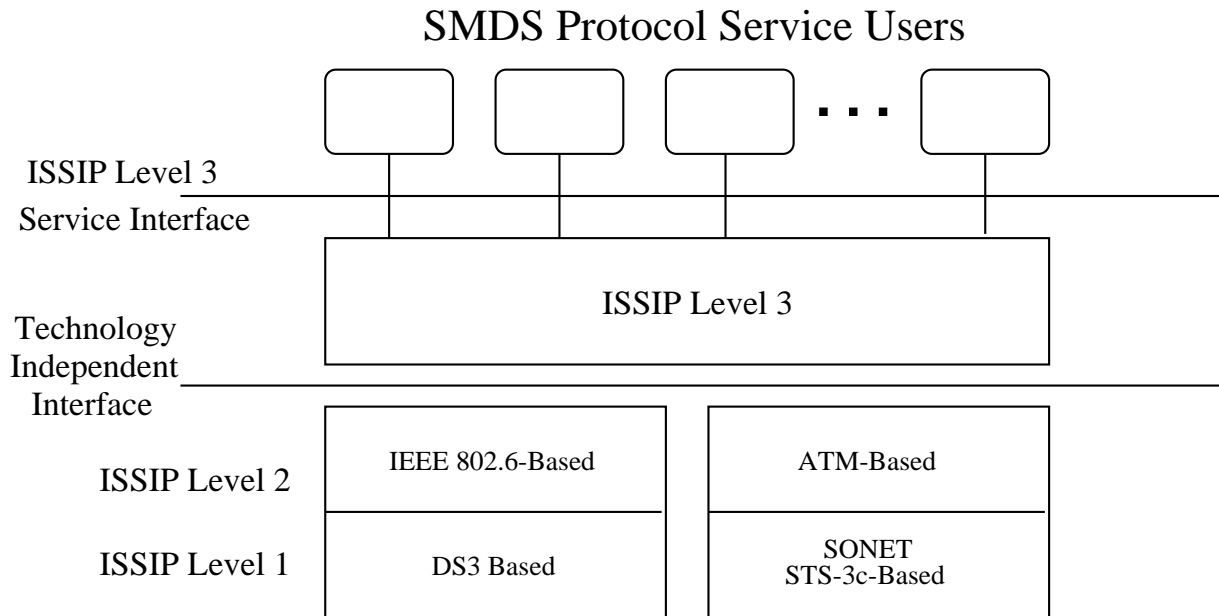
SMDS Protocol Service Users

. . .

ISSIP Level 3
Service Interface

ISSIP Level 3

Technology
Independent
Interface

ISSIP Level 2

IEEE 802.6-Based

ATM-Based

ISSIP Level 1

DS3 Based

SONET
STS-3c-Based